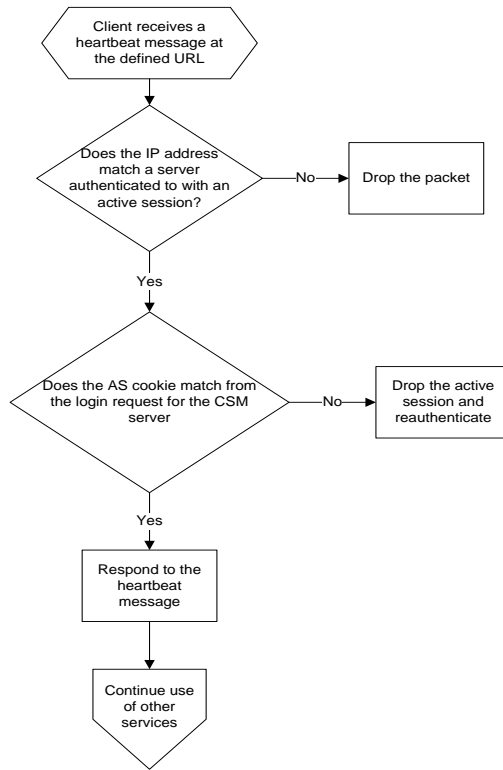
Client receives a heartbeat message at the defined URL

Does the IP address match a server authenticated to with an active session?

No

Drop the packet

Yes

Does the AS cookie match from the login request for the CSM server

No

Drop the active session and reauthenticate

Yes

Respond to the heartbeat message

Continue use of other services